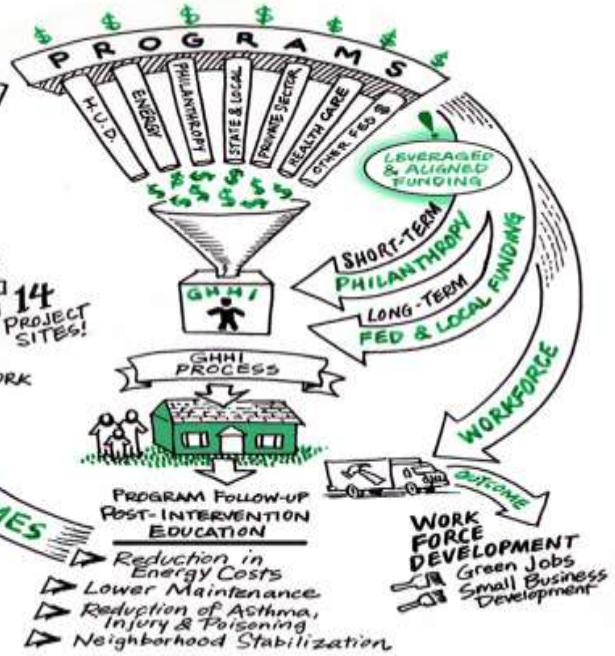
PROGRAMS

H.U.D.

ENERGY

PHILANTHROPY

STATE & LOCAL

PRIVATE SECTOR

HEALTH CARE

OTHER FED $

LEVERAGED & ALIGNED FUNDING

SHORT-TERM PHILANTHROPY

LONG-TERM FED & LOCAL FUNDING

WORKFORCE

GHHI

14 PROJECT SITES!

ORK

GHHI PROCESS

OUTCOME

MES

PROGRAM FOLLOW-UP POST-INTERVENTION EDUCATION

Reduction in Energy Costs

Lower Maintenance

Reduction of Asthma, Injury & Poisoning

Neighborhood Stabilization

WORK FORCE DEVELOPMENT

Green Jobs

Small Business Development